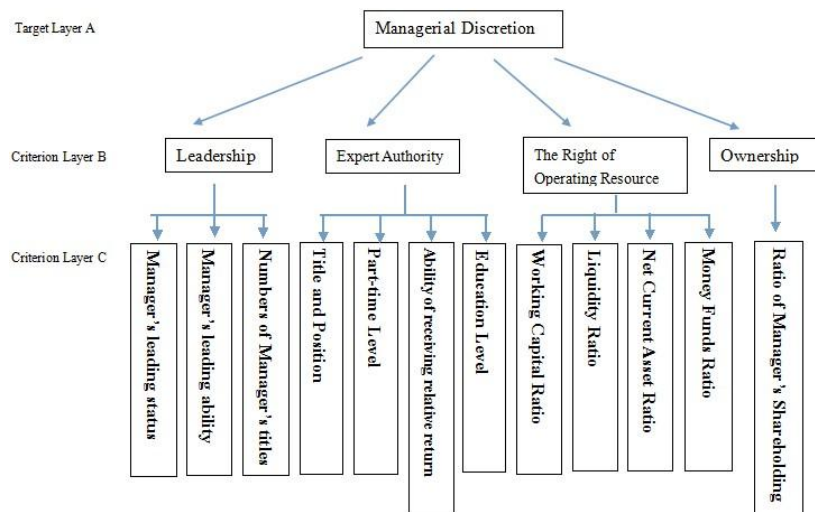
Target Layer A

Managerial Discretion

Criterion Layer B

Leadership

Expert Authority

The Right of Operating Resource

Ownership

Criterion Layer C

Manager's leading status

Manager's leading ability

Numbers of Manager's titles

Title and Position

Part-time Level

Ability of receiving relative return

Education Level

Working Capital Ratio

Liquidity Ratio

Net Current Asset Ratio

Money Funds Ratio

Ratio of Manager's Shareholding